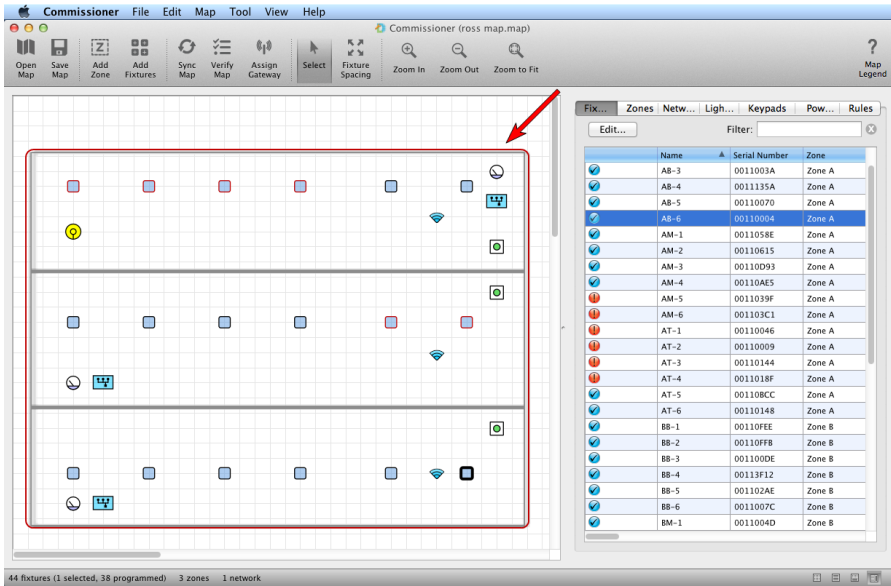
Commissioner File Edit Map Tool View Help

Commissioner (ross map.map)

Open Map | Save Map | Add Zone | Add Fixtures | Sync Map | Verify Map | Assign Gateway | Select | Fixture Spacing | Zoom In | Zoom Out | Zoom to Fit | Map Legend

Fix... | Zones | Netw... | Ligh... | Keypads | Pow... | Rules

Edit...

Filter:

| | Name | Serial Number | Zone |
|---|---|---|---|
| | AB-3 | 0011003A | Zone A |
| | AB-4 | 0011135A | Zone A |
| | AB-5 | 00110070 | Zone A |
| | AB-6 | 00110004 | Zone A |
| | AM-1 | 0011058E | Zone A |
| | AM-2 | 00110615 | Zone A |
| | AM-3 | 00110D93 | Zone A |
| | AM-4 | 00110AE5 | Zone A |
| | AM-5 | 0011039F | Zone A |
| | AM-6 | 001103C1 | Zone A |
| | AT-1 | 00110046 | Zone A |
| | AT-2 | 00110009 | Zone A |
| | AT-3 | 00110144 | Zone A |
| | AT-4 | 0011018F | Zone A |
| | AT-5 | 00110BCC | Zone A |
| | AT-6 | 00110148 | Zone A |
| | BB-1 | 00110FEE | Zone B |
| | BB-2 | 00110FFB | Zone B |
| | BB-3 | 001100DE | Zone B |
| | BB-4 | 00113F12 | Zone B |
| | BB-5 | 001102AE | Zone B |
| | BB-6 | 0011007C | Zone B |
| | BM-1 | 0011004D | Zone B |

44 fixtures (1 selected, 38 programmed) 3 zones 1 network